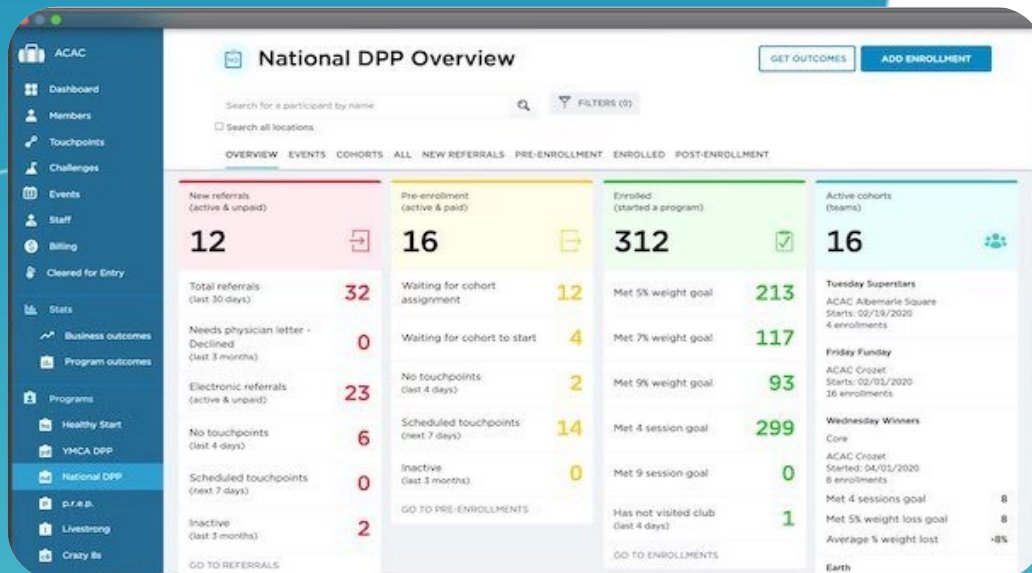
ACAC

Dashboard
Members
Touchpoints
Challenges
Events
Staff
Billing
Cleared for Entry

Stats
Business outcomes
Program outcomes

Programs
Healthy Start
YMCA DPP
National DPP
p.r.e.p.
Livestrong
Crazy 8s

National DPP Overview

GET OUTCOMES
ADD ENROLLMENT

Search for a participant by name
FILTERS (0)
Search all locations

OVERVIEW EVENTS COHORTS ALL NEW REFERRALS PRE-ENROLLMENT ENROLLED POST-ENROLLMENT

New referrals (active & unpaid)
12

Total referrals (last 30 days) 32
Needs physician letter - Declined (last 3 months) 0
Electronic referrals (active & unpaid) 23
No touchpoints (last 4 days) 6
Scheduled touchpoints (next 7 days) 0
Inactive (last 3 months) 2
GO TO REFERRALS

Pre-enrollment (active & paid)
16

Waiting for cohort assignment 12
Waiting for cohort to start 4
No touchpoints (last 4 days) 2
Scheduled touchpoints (next 7 days) 14
Inactive (last 3 months) 0
GO TO PRE-ENROLLMENTS

Enrolled (started a program)
312

Met 5% weight goal 213
Met 7% weight goal 117
Met 9% weight goal 93
Met 4 session goal 299
Met 9 session goal 0
Has not visited club (last 4 days) 1
GO TO ENROLLMENTS

Active cohorts (teams)
16

Tuesday Superstars
ACAC Albemarle Square
Starts: 02/19/2020
4 enrollments

Friday Funday
ACAC Crozet
Starts: 02/01/2020
16 enrollments

Wednesday Winners
Core
ACAC Crozet
Started: 04/01/2020
8 enrollments
Met 4 sessions goal 8
Met 5% weight loss goal 8
Average % weight lost -8%

Earth